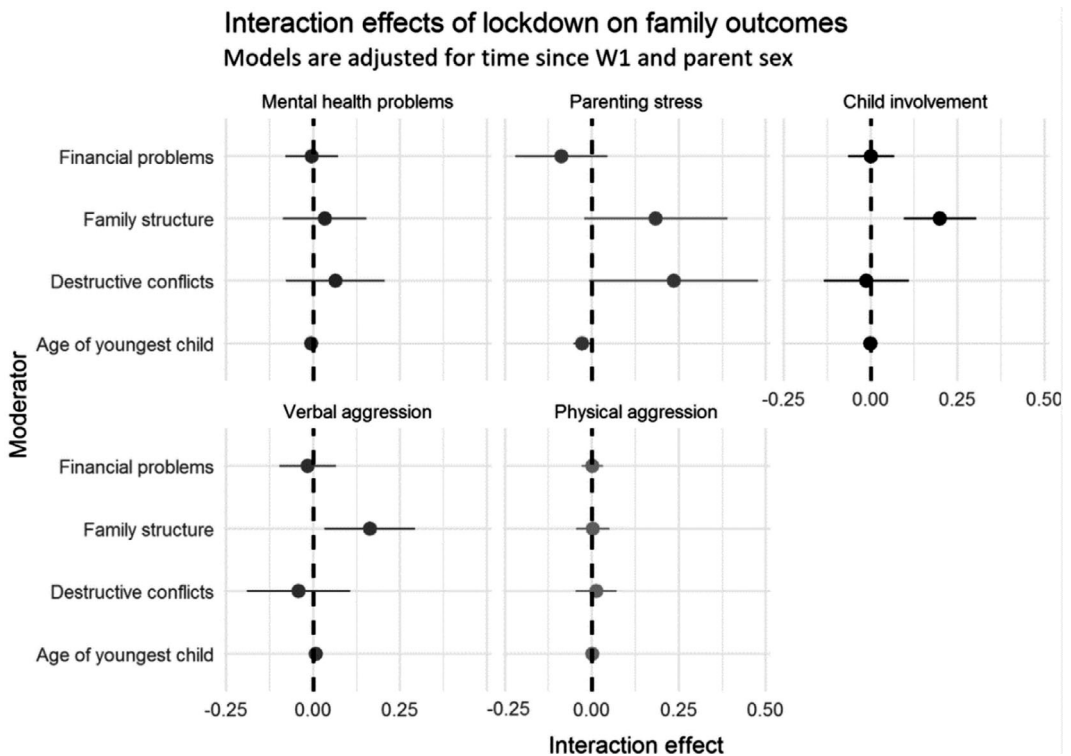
Interaction effects of lockdown on family outcomes
Models are adjusted for time since W1 and parent sex

Moderator

Mental health problems
Financial problems
Family structure
Destructive conflicts
Age of youngest child

Parenting stress

Child involvement
-0.25
0.00
0.25
0.50

Verbal aggression
Financial problems
Family structure
Destructive conflicts
Age of youngest child
-0.25
0.00
0.25

Physical aggression
-0.25
0.00
0.25
0.50

Interaction effect